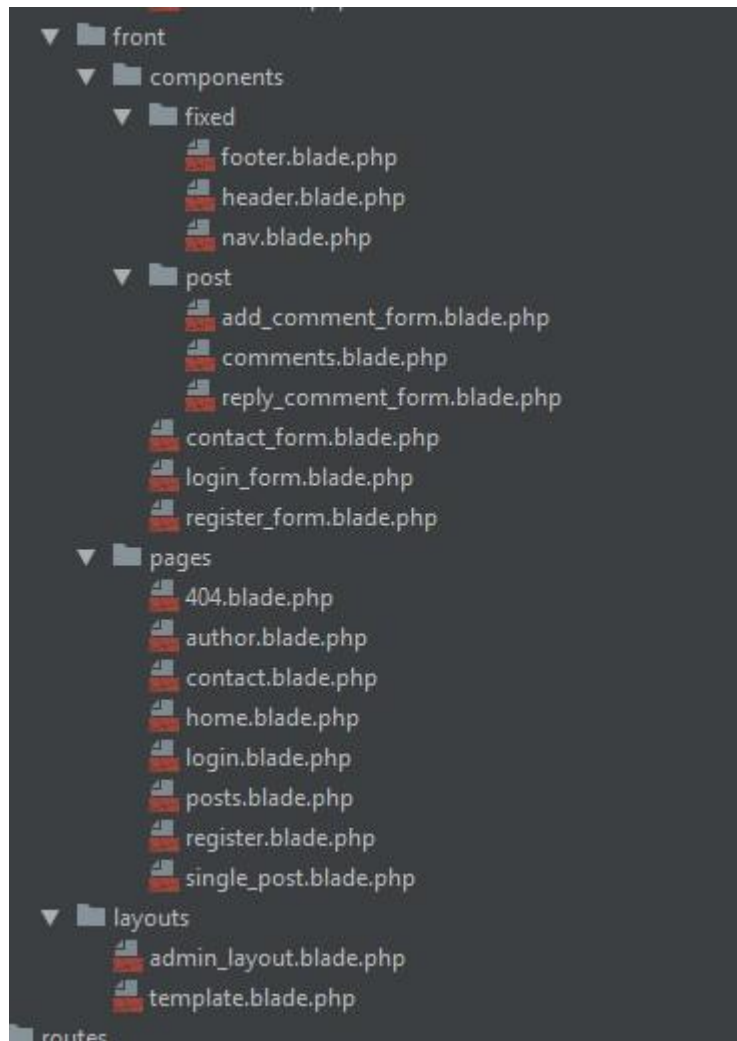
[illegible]
front
components
fixed
footer.blade.php
header.blade.php
nav.blade.php
post
add_comment_form.blade.php
comments.blade.php
reply_comment_form.blade.php
contact_form.blade.php
login_form.blade.php
register_form.blade.php
pages
404.blade.php
author.blade.php
contact.blade.php
home.blade.php
login.blade.php
posts.blade.php
register.blade.php
single_post.blade.php
layouts
admin_layout.blade.php
template.blade.php
routes